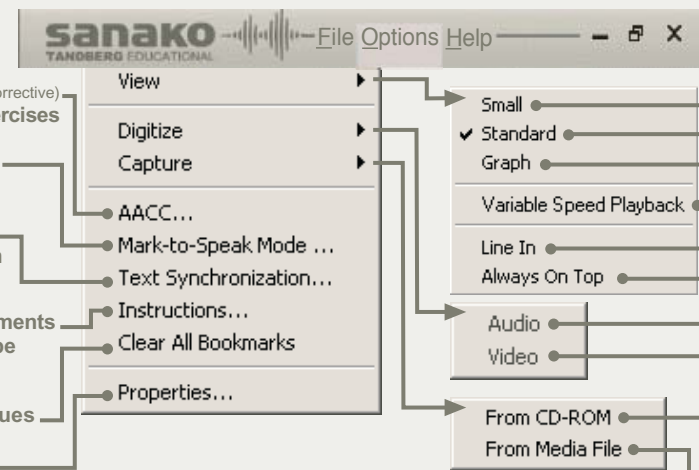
sanako
TANDBERG EDUCATIONAL
File Options Help

orrective)
rcises

ments
pe

ues

View
Digitize
Capture
AACC...
Mark-to-Speak Mode ...
Text Synchronization...
Instructions...
Clear All Bookmarks
Properties...

Small
✔ Standard
Graph
Variable Speed Playback
Line In
Always On Top

Audio
Video

From CD-ROM
From Media File